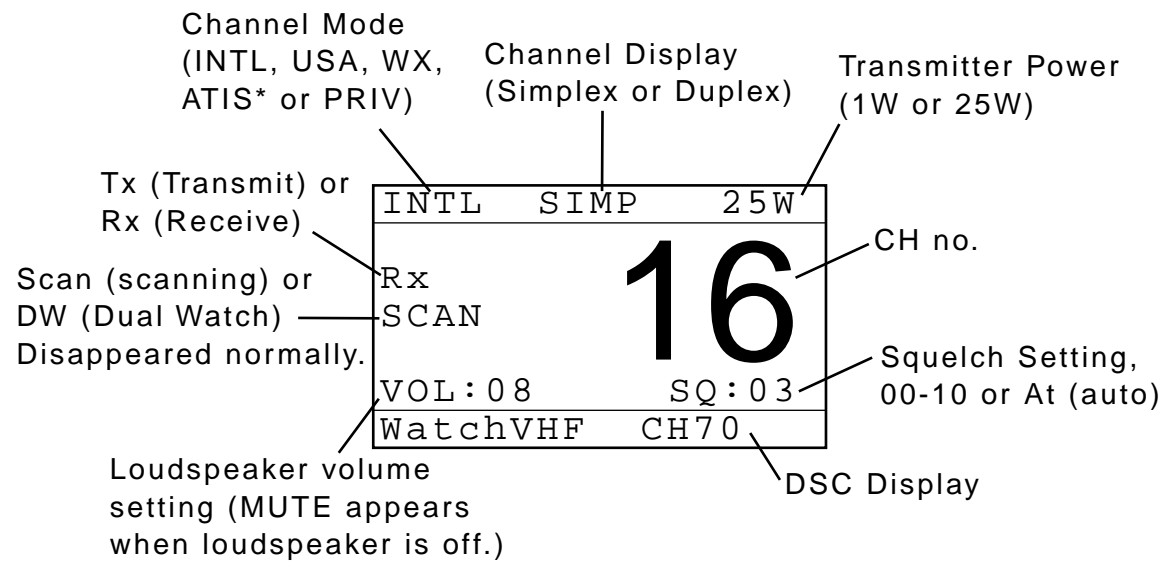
Channel Mode
(INTL, USA, WX,
ATIS* or PRIV)

Channel Display
(Simplex or Duplex)

Transmitter Power
(1W or 25W)

Tx (Transmit) or
Rx (Receive)

INTL SIMP 25W

Rx

16

CH no.

Scan (scanning) or
DW (Dual Watch)
Disappeared normally.

SCAN

VOL:08 SQ:03

Squelch Setting,
00-10 or At (auto)

WatchVHF CH70

Loudspeaker volume
setting (MUTE appears
when loudspeaker is off.)

DSC Display